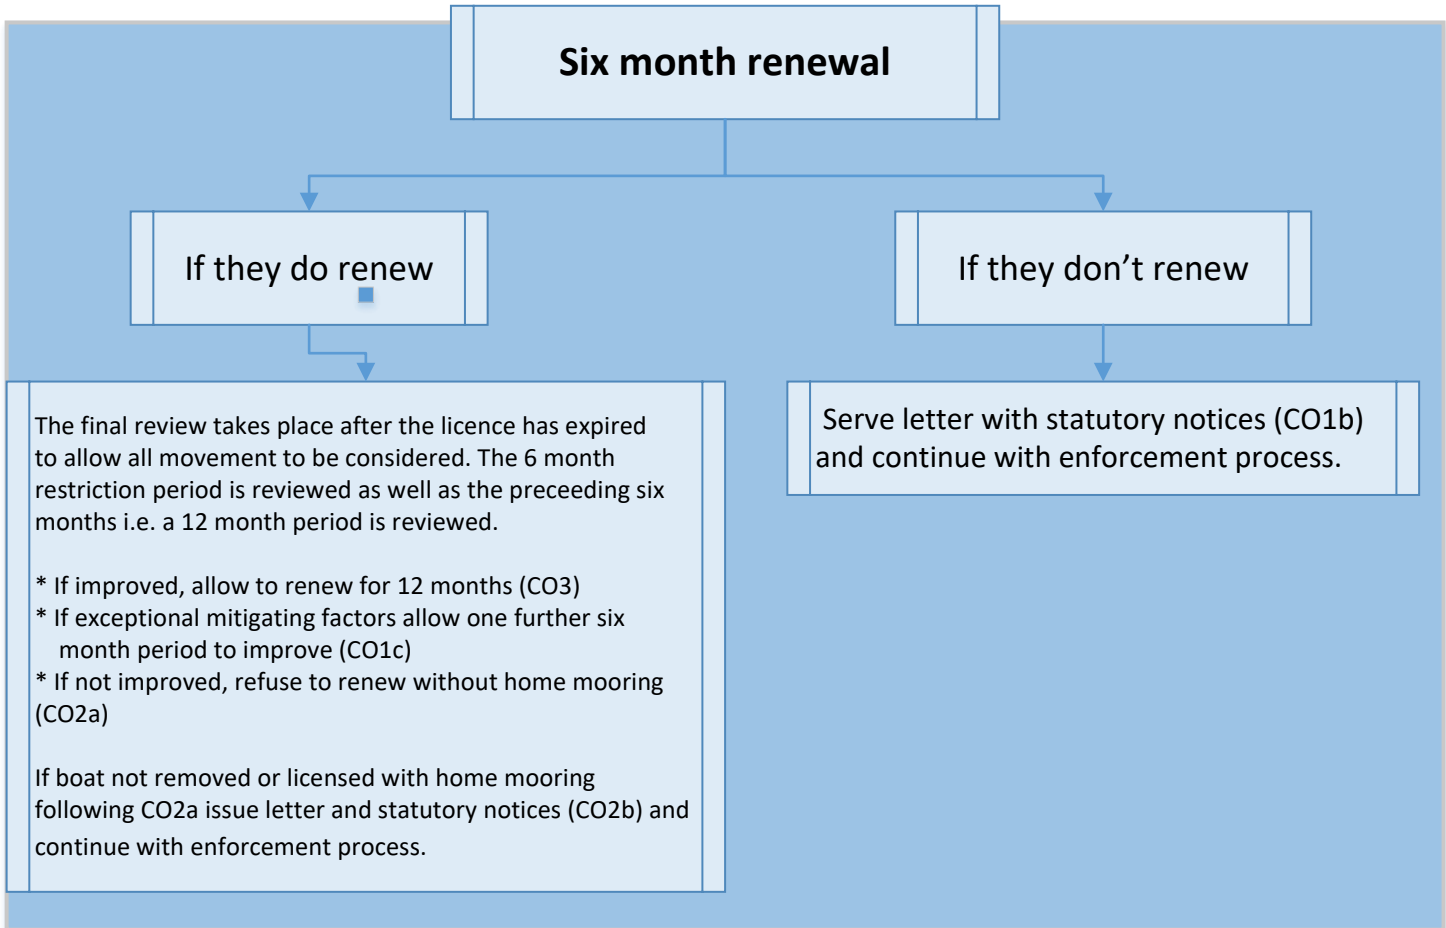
Six month renewal

If they do renew

If they don’t renew

The final review takes place after the licence has expired to allow all movement to be considered. The 6 month restriction period is reviewed as well as the preceeding six months i.e. a 12 month period is reviewed.

* If improved, allow to renew for 12 months (CO3)
* If exceptional mitigating factors allow one further six month period to improve (CO1c)
* If not improved, refuse to renew without home mooring (CO2a)

If boat not removed or licensed with home mooring following CO2a issue letter and statutory notices (CO2b) and continue with enforcement process.

Serve letter with statutory notices (CO1b) and continue with enforcement process.